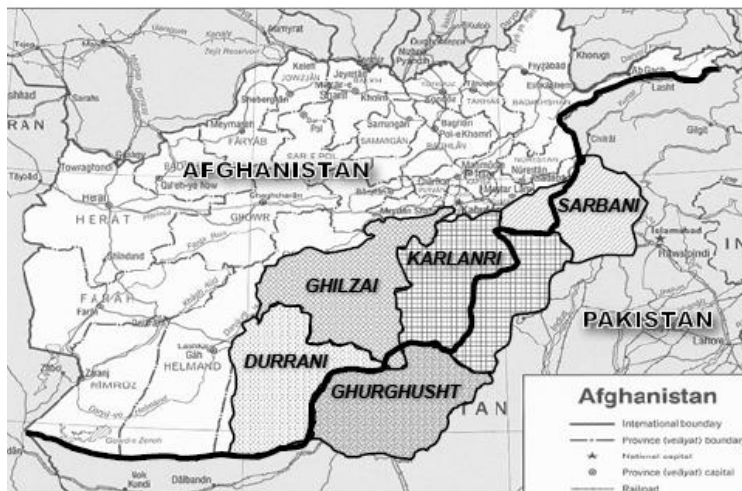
AFGHANISTAN
SARBANI
KARLANRI
GHILZAI
DURRANI
GHURGHUSHT
PAKISTAN
RAN
HERAT
FARAH
HELMAND
NIMRUZ
FARYAB
JOWZJAN
BALKH
SAMANGAN
BADAKHSHAN
GHOWR
Herat
Farah
Towraghondi
Qal'eh-ye Now
Sheberghan
Mazar-e Sharif
Kholm
Kondoz
Meymaneh
Baghlan
Pol-e Khomri
Feyzabad
Eshkashem
Khorugh
Lasht
Chitral
Gilgit
Islamabad
Rawalpindi
Lahore
Lashkar Gah
Zaranj
Dalbandin
Nok Kundi
Towraghondi
Shindand
Nurestan
Mehtar Lam
Meydan Shahr
Mary
Dowlatabad
Sarakhs
Tayebad
Gowd-e Zereh
Dasht-e Margow
Afghanistan
International boundary
Province (velayat) boundary
National capital
Province (velayat) capital
Railroad